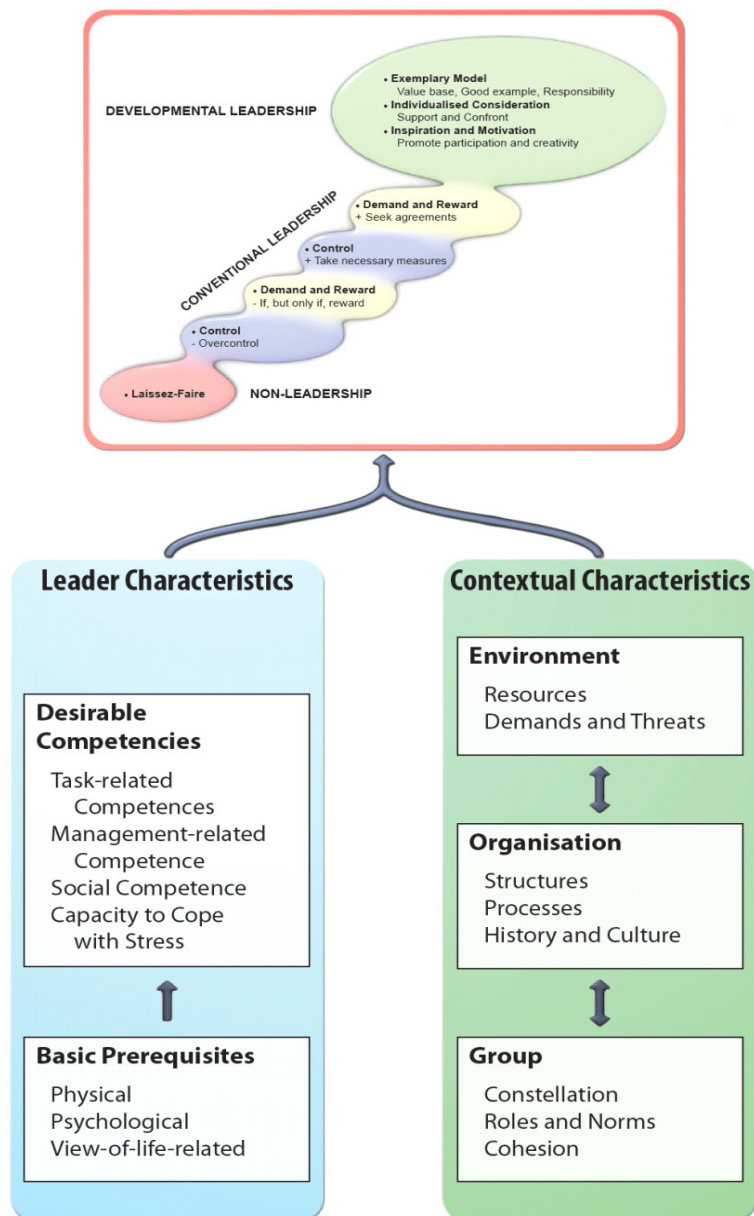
DEVELOPMENTAL LEADERSHIP

• Exemplary Model
Value base, Good example, Responsibility
• Individualised Consideration
Support and Confront
• Inspiration and Motivation
Promote participation and creativity

CONVENTIONAL LEADERSHIP

• Demand and Reward
+ Seek agreements

• Control
+ Take necessary measures

• Demand and Reward
- If, but only if, reward

• Control
- Overcontrol

• Laissez-Faire

NON-LEADERSHIP

Leader Characteristics

Desirable Competencies

Task-related Competences
Management-related Competence
Social Competence
Capacity to Cope with Stress

Basic Prerequisites

Physical
Psychological
View-of-life-related

Contextual Characteristics

Environment

Resources
Demands and Threats

Organisation

Structures
Processes
History and Culture

Group

Constellation
Roles and Norms
Cohesion